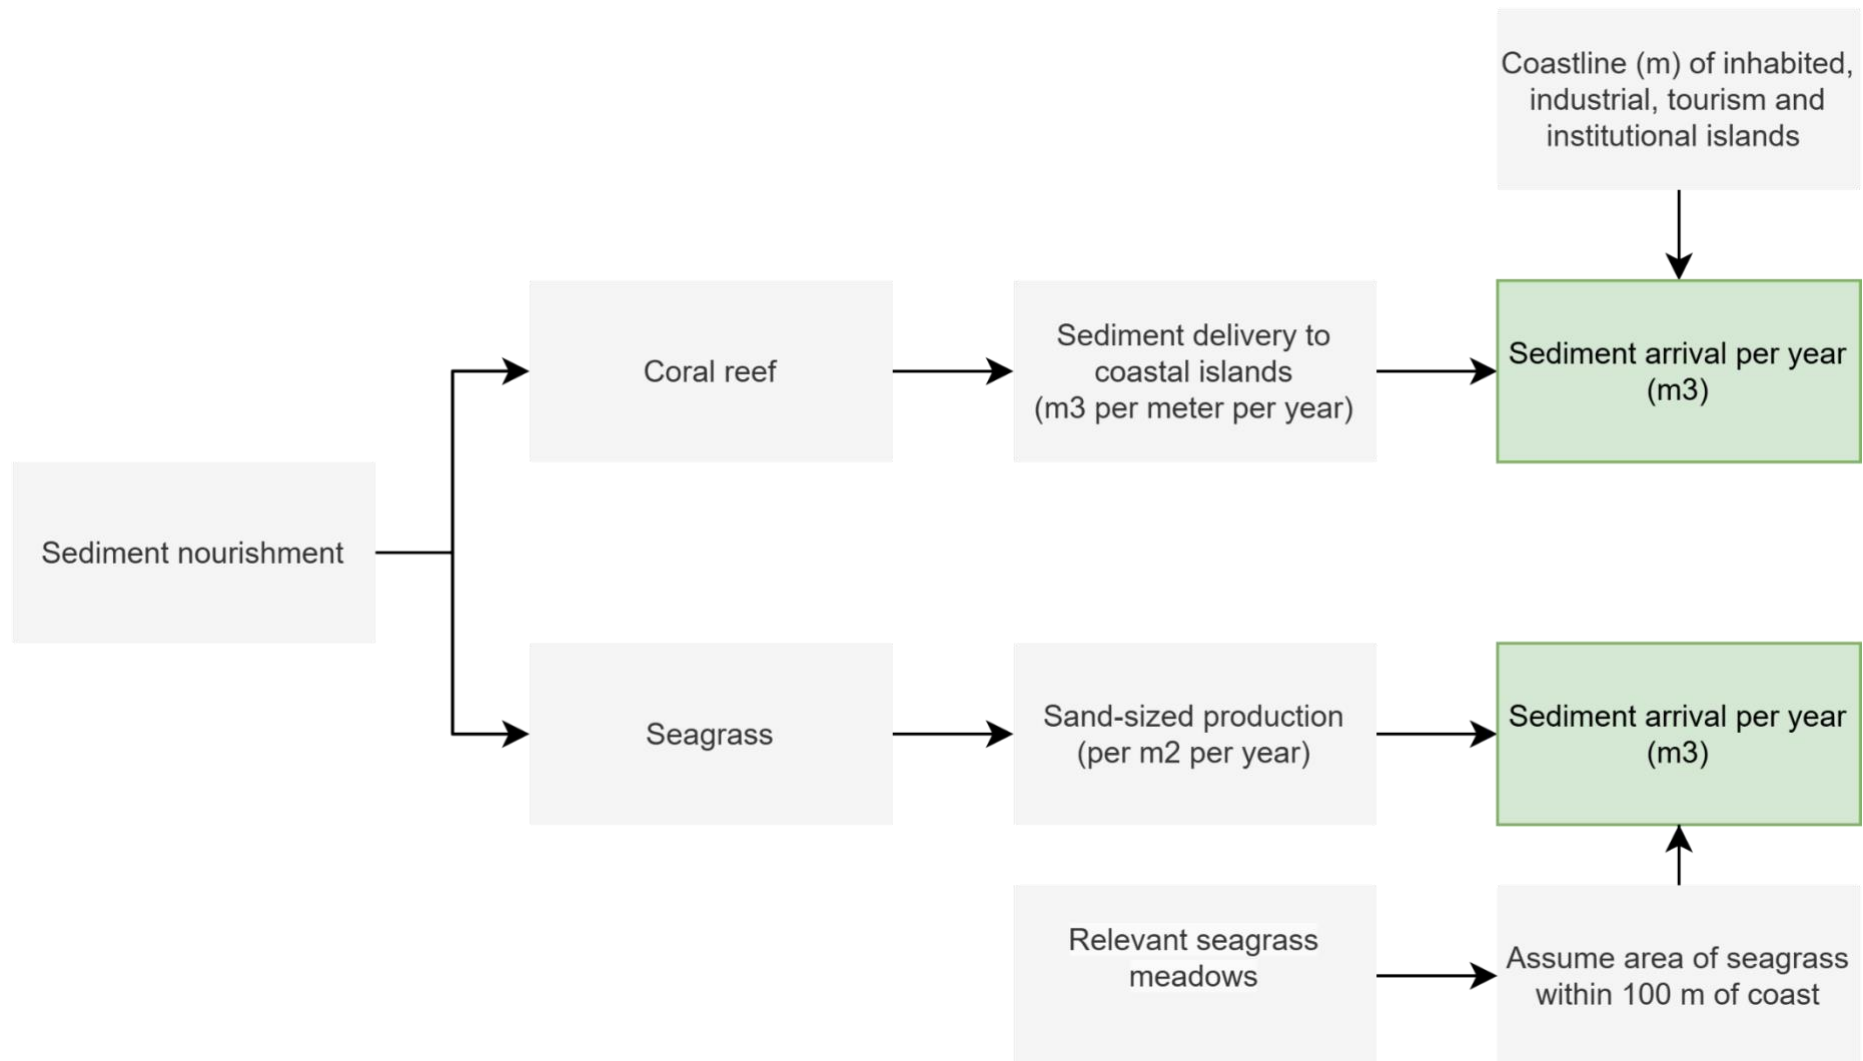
Coastline (m) of inhabited, industrial, tourism and institutional islands

Coral reef

Sediment delivery to coastal islands (m3 per meter per year)

Sediment arrival per year (m3)

Sediment nourishment

Seagrass

Sand-sized production (per m2 per year)

Sediment arrival per year (m3)

Relevant seagrass meadows

Assume area of seagrass within 100 m of coast